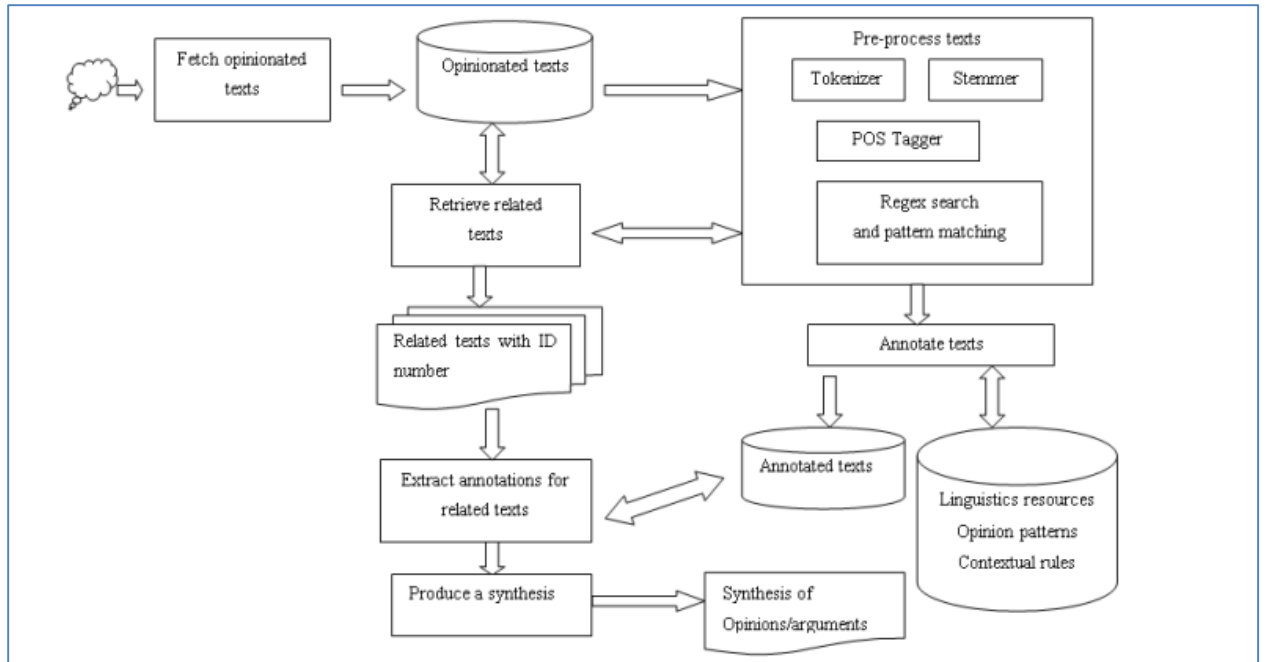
Fetch opinionated texts

Opinionated texts

Pre-process texts

Tokenizer

Stemmer

POS Tagger

Regex search and pattern matching

Retrieve related texts

Related texts with ID number

Annotate texts

Annotated texts

Linguistics resources
Opinion patterns
Contextual rules

Extract annotations for related texts

Produce a synthesis

Synthesis of Opinions/arguments